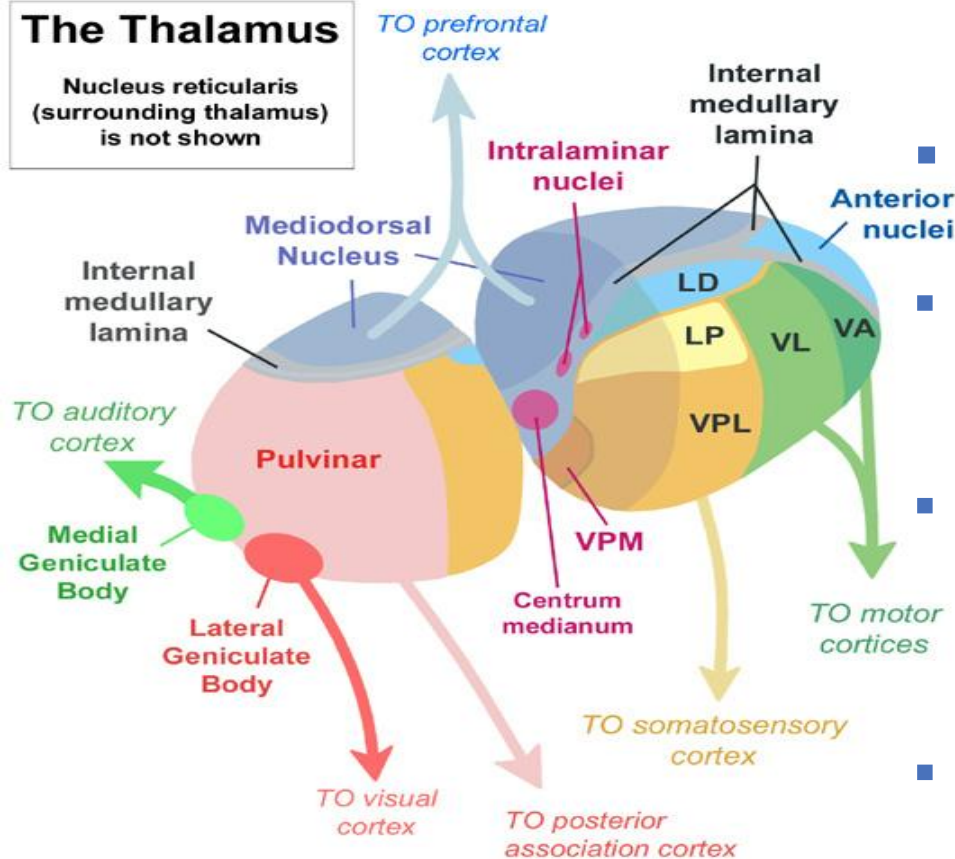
The Thalamus

Nucleus reticularis (surrounding thalamus) is not shown

TO prefrontal cortex

Internal medullary lamina

Intralaminar nuclei

Anterior nuclei

Mediodorsal Nucleus

Internal medullary lamina

LD

LP

VL

VA

VPL

TO auditory cortex

Pulvinar

Medial Geniculate Body

VPM

Centrum medianum

Lateral Geniculate Body

TO motor cortices

TO somatosensory cortex

TO visual cortex

TO posterior association cortex